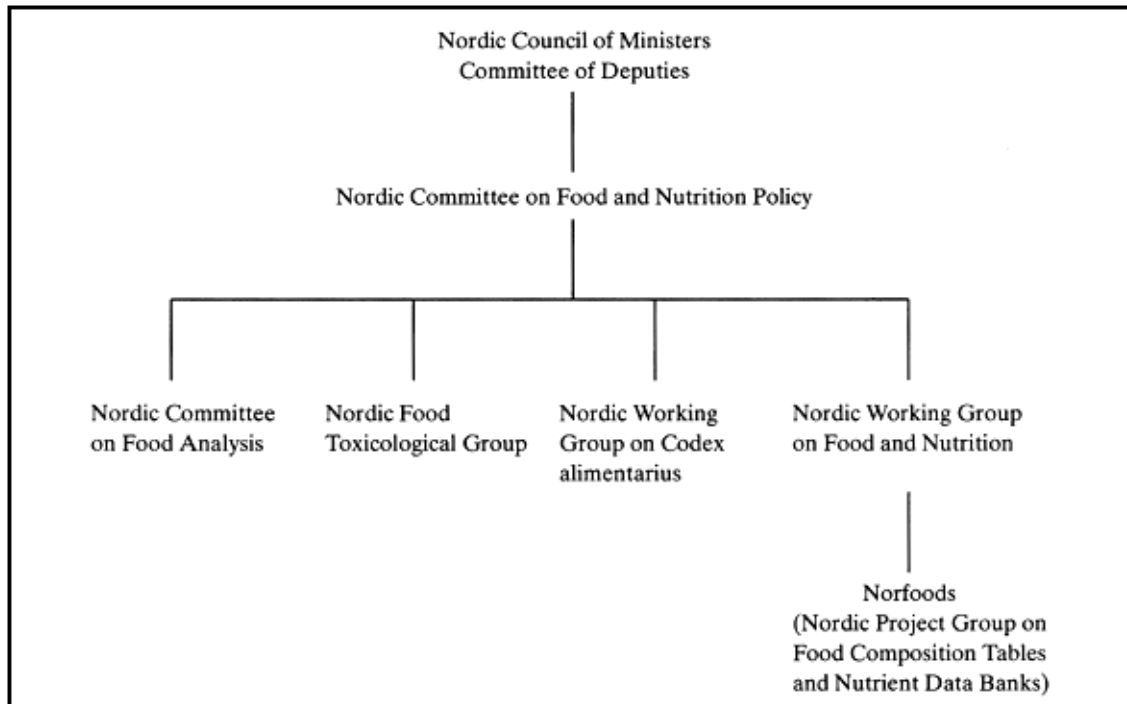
Nordic Council of Ministers
Committee of Deputies

Nordic Committee on Food and Nutrition Policy

Nordic Committee on Food Analysis

Nordic Food Toxicological Group

Nordic Working Group on Codex alimentarius

Nordic Working Group on Food and Nutrition

Norfoods (Nordic Project Group on Food Composition Tables and Nutrient Data Banks)